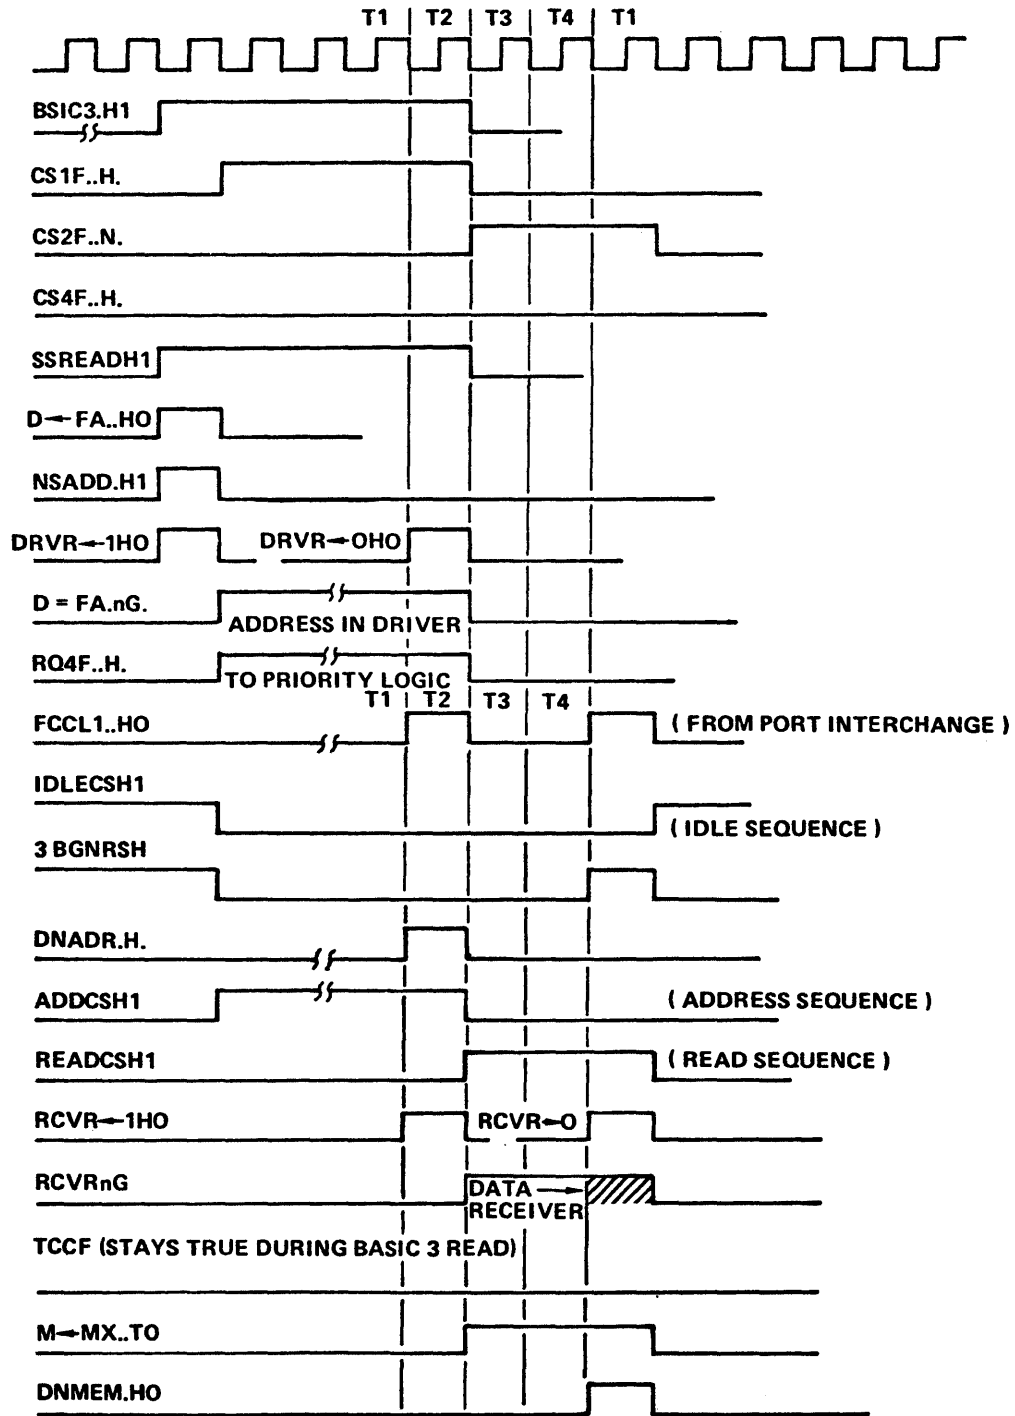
T1 T2 T3 T4 T1

BSIC3.H1

CS1F..H.

CS2F..N.

CS4F..H.

SSREADH1

D ← FA..HO

NSADD.H1

DRVR ← 1HO

DRVR ← OHO

D = FA.nG.

ADDRESS IN DRIVER

RQ4F..H.

TO PRIORITY LOGIC

T1 T2 T3 T4

FCCL1..HO

( FROM PORT INTERCHANGE )

IDLECSH1

( IDLE SEQUENCE )

3 BGNRSH

DNADR.H.

ADDCSH1

( ADDRESS SEQUENCE )

READCSH1

( READ SEQUENCE )

RCVR ← 1HO

RCVR ← O

RCVRnG

DATA → RECEIVER

TCCF (STAYS TRUE DURING BASIC 3 READ)

M ← MX..TO

DNMEM.HO